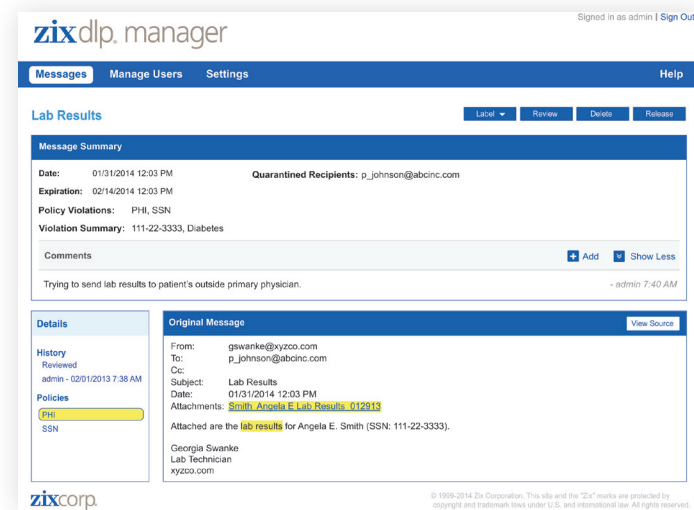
zixdlp manager

Signed in as admin | Sign Out

Messages Manage Users Settings Help

Lab Results

Label Review Delete Release

Message Summary

Date: 01/31/2014 12:03 PM
Expiration: 02/14/2014 12:03 PM
Quarantined Recipients: p_johnson@abcinc.com

Policy Violations: PHI, SSN

Violation Summary: 111-22-3333, Diabetes

Comments Add Show Less

Trying to send lab results to patient's outside primary physician. - admin 7:40 AM

Details

History
Reviewed
admin - 02/01/2013 7:38 AM

Policies
PHI
SSN

Original Message View Source

From: gswanke@xyzco.com
To: p_johnson@abcinc.com
Cc:
Subject: Lab Results
Date: 01/31/2014 12:03 PM
Attachments: Smith_Angela E Lab Results_012913

Attached are the lab results for Angela E. Smith (SSN: 111-22-3333).

Georgia Swanke
Lab Technician
xyzco.com

zixcorp.

© 1999-2014 Zix Corporation. This site and the "Zix" marks are protected by copyright and trademark laws under U.S. and international law. All rights reserved.